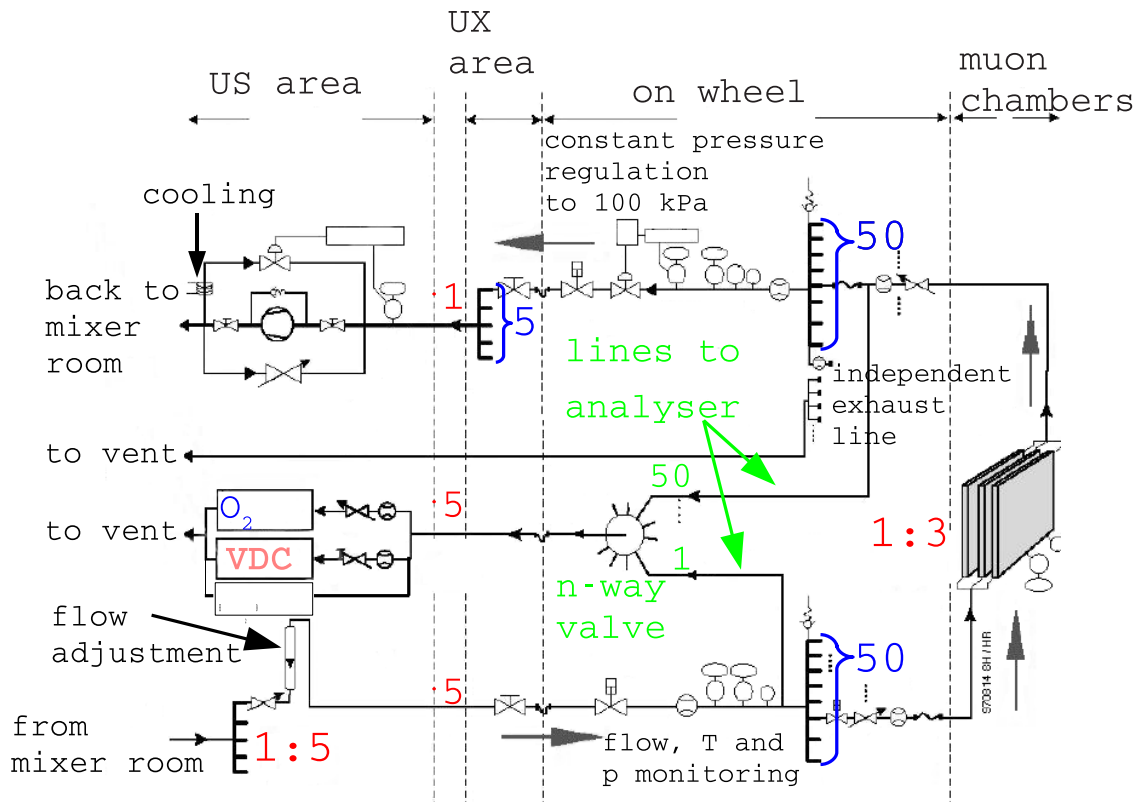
US area

UX area

on wheel

muon chambers

constant pressure regulation to 100 kPa

cooling

50

back to mixer room

1

5

lines to analyser

independent exhaust line

to vent

50

to vent

$O_2$

5

1:3

VDC

1

n-way valve

flow adjustment

50

5

from mixer room

1:5

flow, T and p monitoring

970314 SH / HR